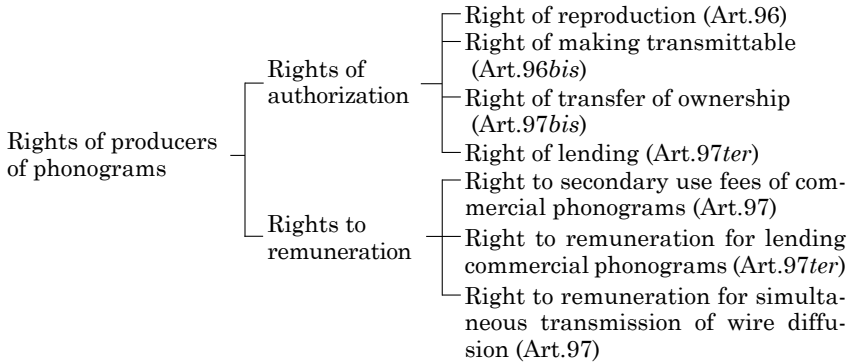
Rights of producers of phonograms

Rights of authorization

Right of reproduction (Art.96)

Right of making transmittable (Art.96*bis*)

Right of transfer of ownership (Art.97*bis*)

Right of lending (Art.97*ter*)

Rights to remuneration

Right to secondary use fees of commercial phonograms (Art.97)

Right to remuneration for lending commercial phonograms (Art.97*ter*)

Right to remuneration for simultaneous transmission of wire diffusion (Art.97)